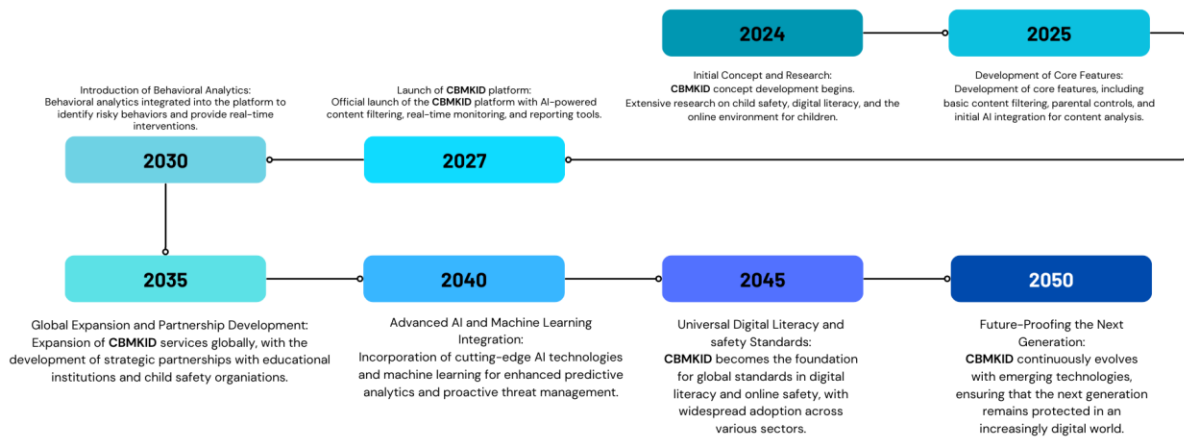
2024

Initial Concept and Research:
**CBMKID** concept development begins.
Extensive research on child safety, digital literacy, and the online environment for children.

2025

Development of Core Features:
Development of core features, including basic content filtering, parental controls, and initial AI integration for content analysis.

Introduction of Behavioral Analytics:
Behavioral analytics integrated into the platform to identify risky behaviors and provide real-time interventions.

2030

Launch of **CBMKID** platform:
Official launch of the **CBMKID** platform with AI-powered content filtering, real-time monitoring, and reporting tools.

2027

2035

Global Expansion and Partnership Development:
Expansion of **CBMKID** services globally, with the development of strategic partnerships with educational institutions and child safety organiations.

2040

Advanced AI and Machine Learning Integration:
Incorporation of cutting-edge AI technologies and machine learning for enhanced predictive analytics and proactive threat management.

2045

Universal Digital Literacy and safety Standards:
**CBMKID** becomes the foundation for global standards in digital literacy and online safety, with widespread adoption across various sectors.

2050

Future-Proofing the Next Generation:
**CBMKID** continuously evolves with emerging technologies, ensuring that the next generation remains protected in an increasingly digital world.